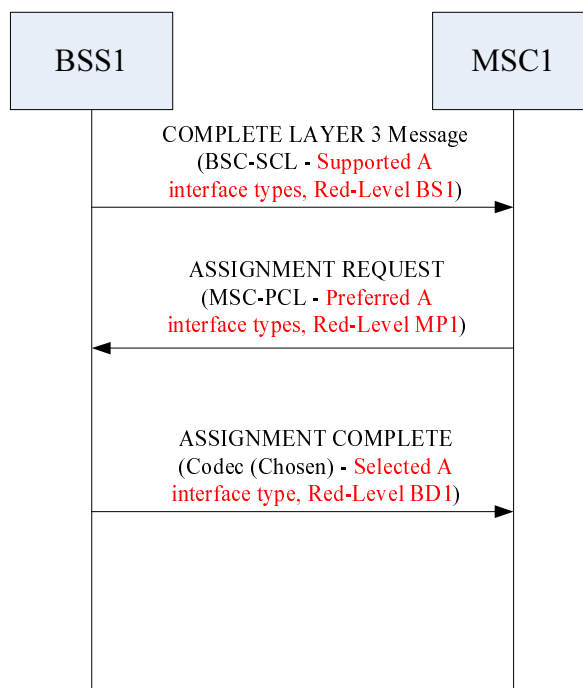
BSS1

MSC1

COMPLETE LAYER 3 Message
(BSC-SCL - Supported A interface types, Red-Level BS1)

ASSIGNMENT REQUEST
(MSC-PCL - Preferred A interface types, Red-Level MP1)

ASSIGNMENT COMPLETE
(Codec (Chosen) - Selected A interface type, Red-Level BD1)